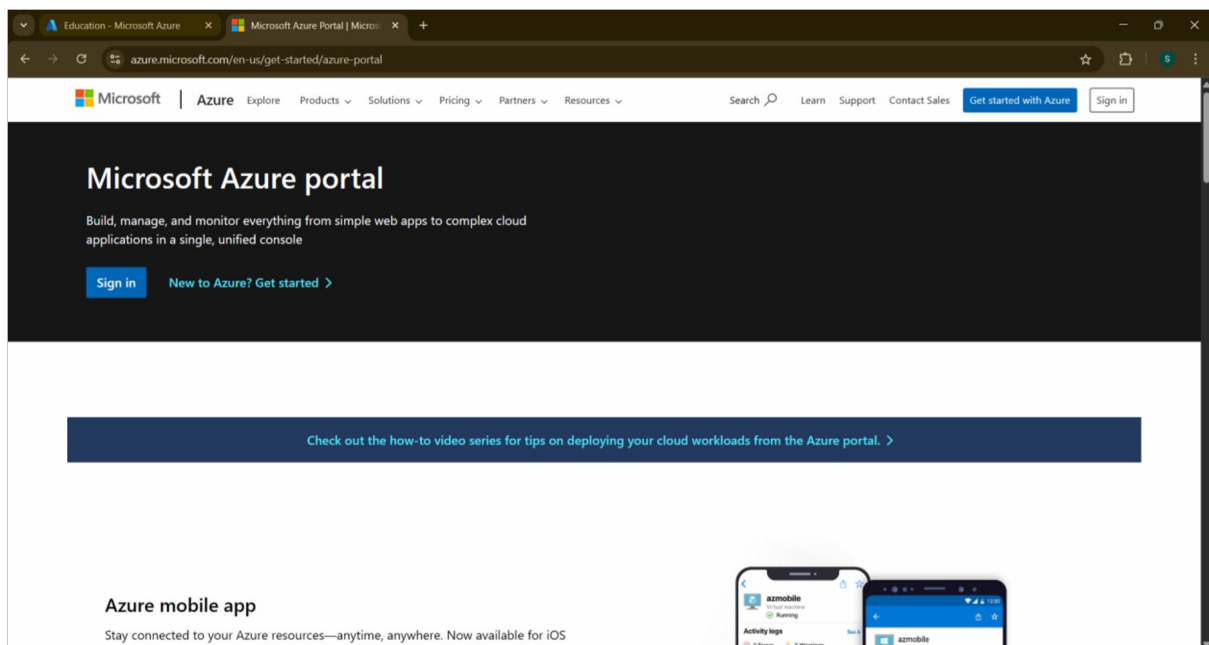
Education - Microsoft Azure
Microsoft Azure Portal | Micros
azure.microsoft.com/en-us/get-started/azure-portal

Microsoft | Azure Explore Products Solutions Pricing Partners Resources Search Learn Support Contact Sales Get started with Azure Sign in

Microsoft Azure portal

Build, manage, and monitor everything from simple web apps to complex cloud applications in a single, unified console

Sign in New to Azure? Get started >

Check out the how-to video series for tips on deploying your cloud workloads from the Azure portal. >

Azure mobile app

Stay connected to your Azure resources—anytime, anywhere. Now available for iOS

azmobile
Virtual machine
Running
Activity logs
azmobile